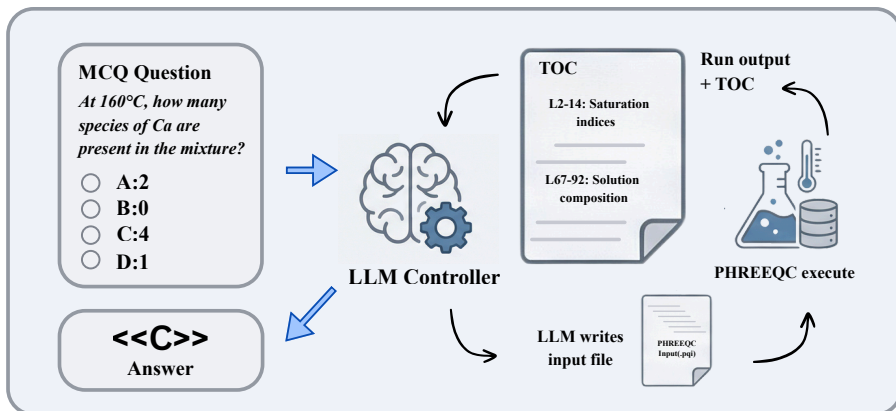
MCQ Question

At 160°C, how many species of Ca are present in the mixture?

A:2
B:0
C:4
D:1

<<C>>
Answer

LLM Controller

TOC

L2-14: Saturation indices

L67-92: Solution composition

Run output + TOC

PHREEQC execute

LLM writes input file

PHREEQC Input(.pqi)